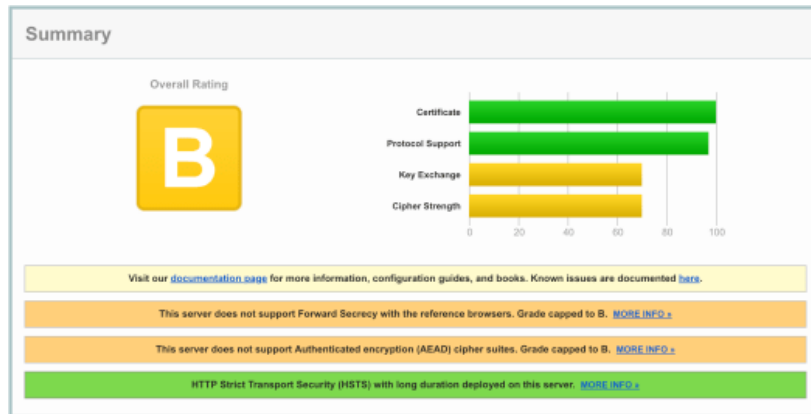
Summary

Overall Rating

B

Certificate

Protocol Support

Key Exchange

Cipher Strength

0 20 40 60 80 100

Visit our documentation page for more information, configuration guides, and books. Known issues are documented here.

This server does not support Forward Secrecy with the reference browsers. Grade capped to B. MORE INFO »

This server does not support Authenticated encryption (AEAD) cipher suites. Grade capped to B. MORE INFO »

HTTP Strict Transport Security (HSTS) with long duration deployed on this server. MORE INFO »